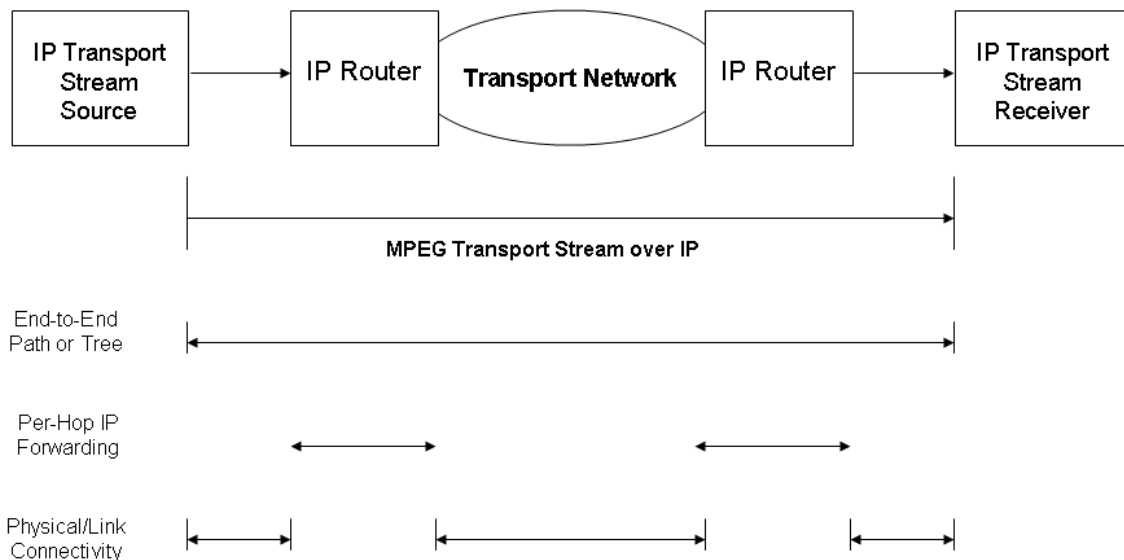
IP Transport Stream Source

IP Router

Transport Network

IP Router

IP Transport Stream Receiver

MPEG Transport Stream over IP

End-to-End Path or Tree

Per-Hop IP Forwarding

Physical/Link Connectivity